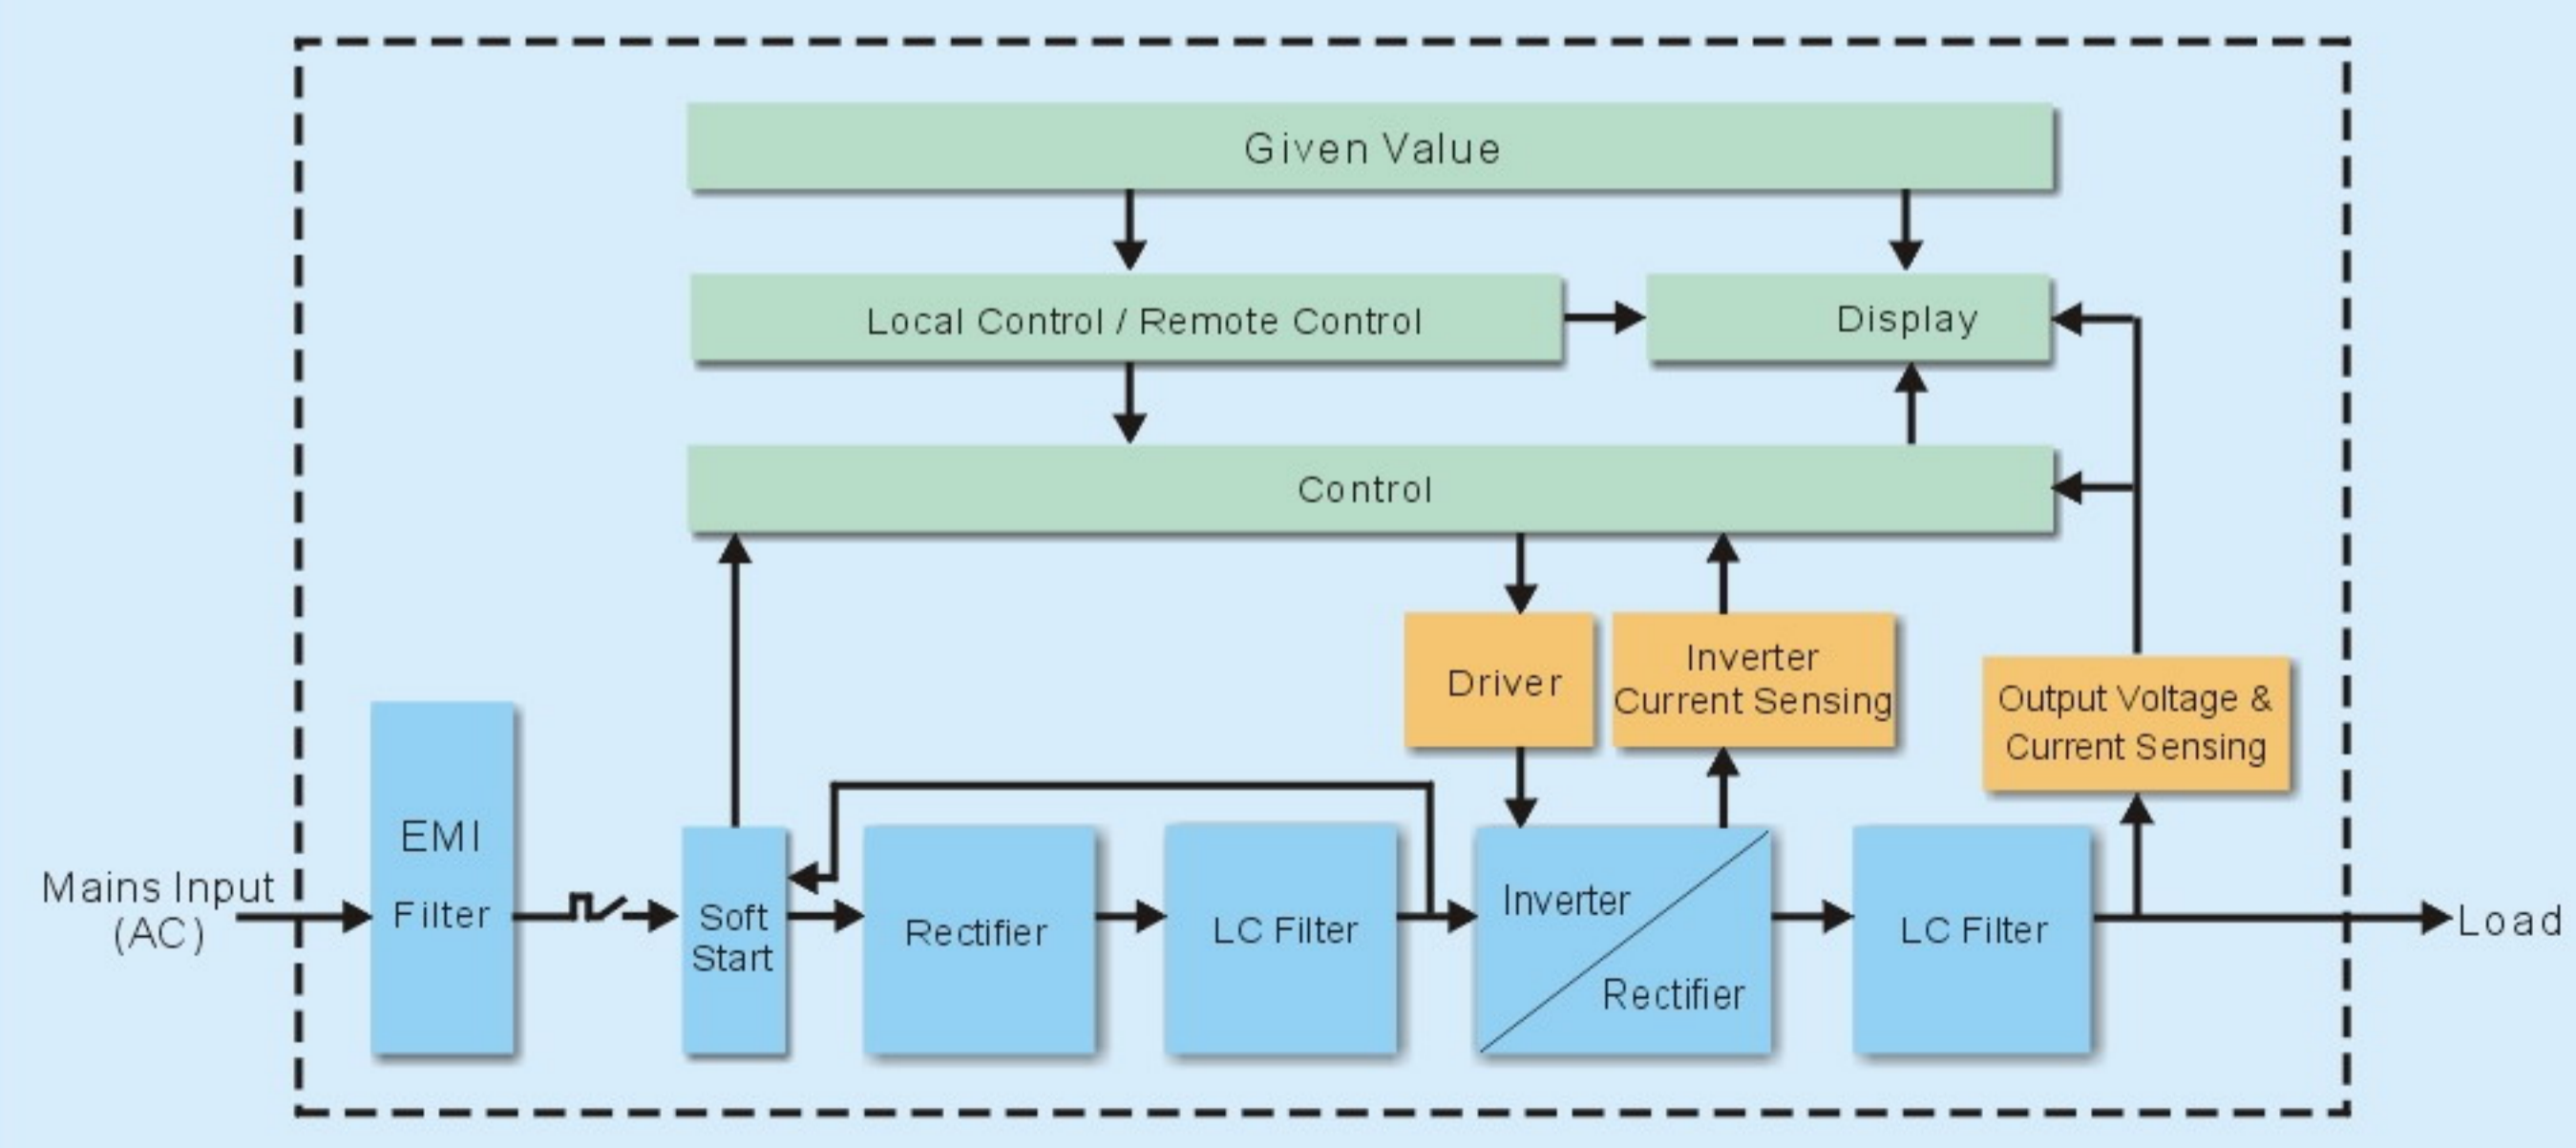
Given Value

Local Control / Remote Control

Display

Control

Driver

Inverter Current Sensing

Output Voltage & Current Sensing

Mains Input (AC)

EMI Filter

Soft Start

Rectifier

LC Filter

Inverter

Rectifier

LC Filter

Load